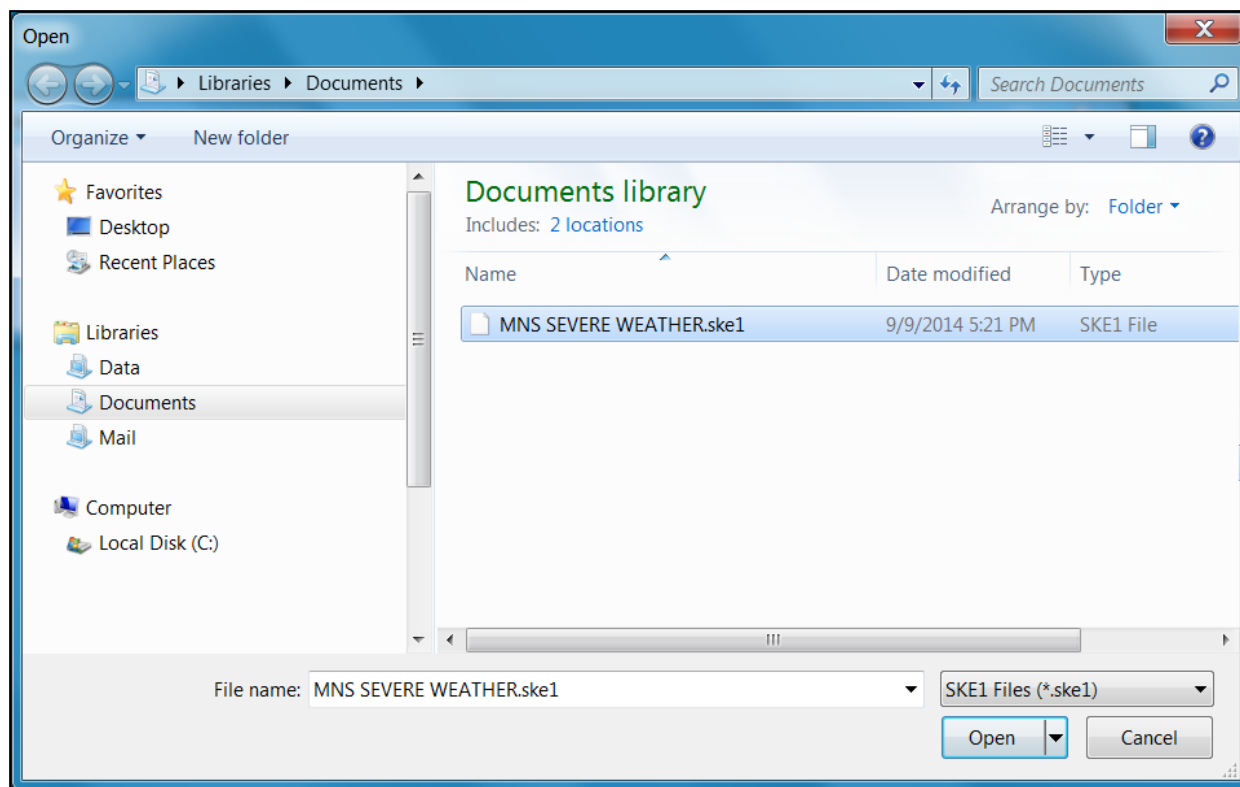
Open

Libraries ▸ Documents ▸

Search Documents

Organize ▾ New folder

Favorites
Desktop
Recent Places

Libraries
Data
Documents
Mail

Computer
Local Disk (C:)

Documents library
Includes: 2 locations

Arrange by: Folder ▾

| Name | Date modified | Type |
|---|---|---|
| MNS SEVERE WEATHER.ske1 | 9/9/2014 5:21 PM | SKE1 File |

File name: MNS SEVERE WEATHER.ske1

SKE1 Files (*.ske1)

Open

Cancel